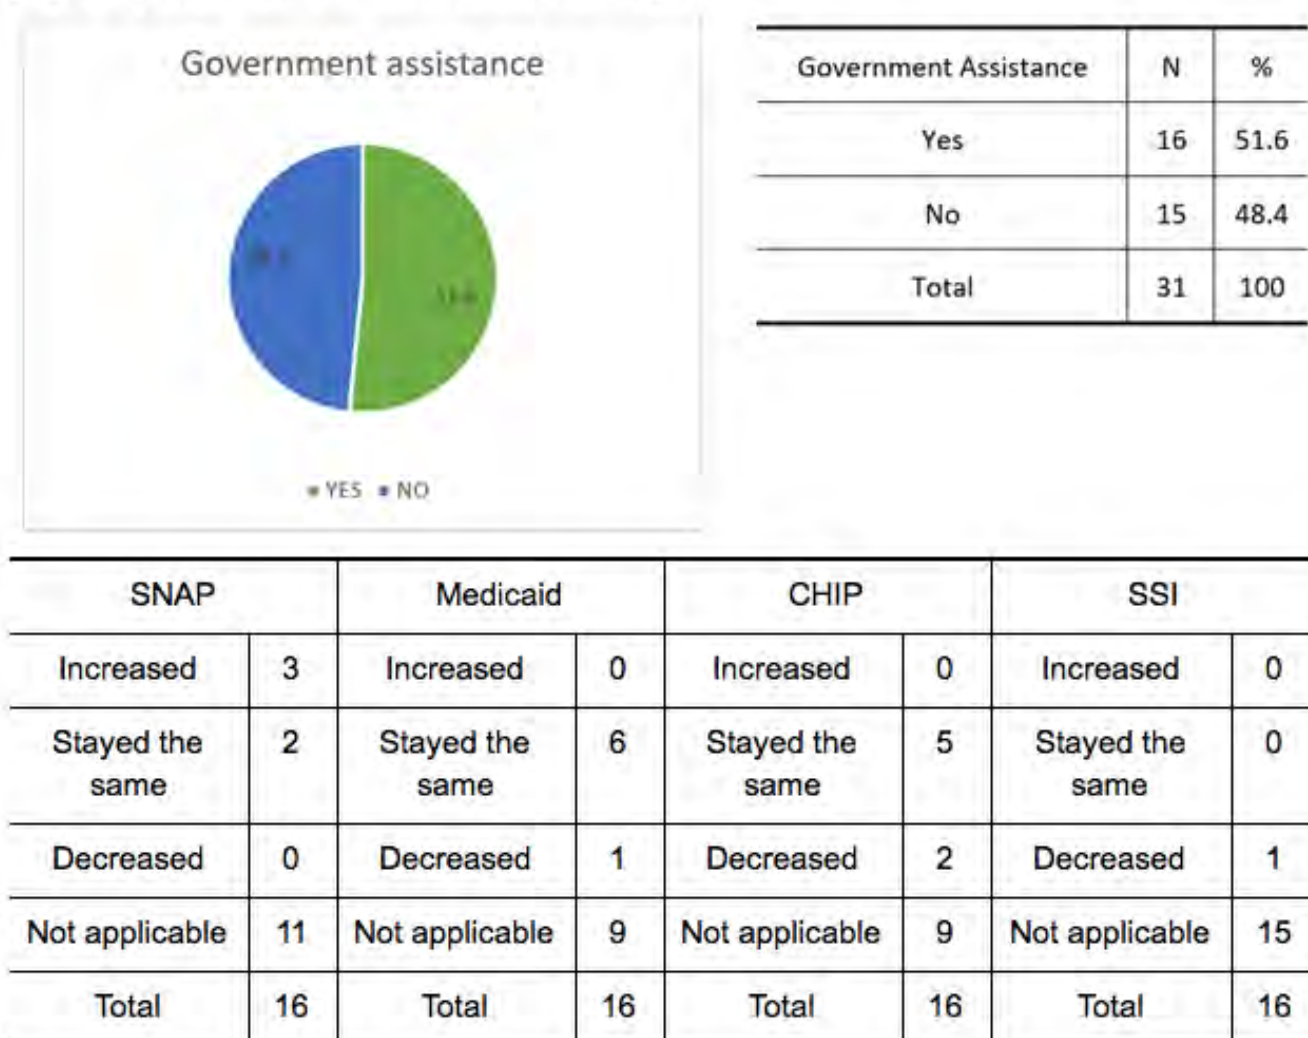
Government assistance

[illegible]

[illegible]

YES NO

| Government Assistance | N | % |
|---|---|---|
| Yes | 16 | 51.6 |
| No | 15 | 48.4 |
| Total | 31 | 100 |

| SNAP | | Medicaid | | CHIP | | SSI | |
|---|---|---|---|---|---|---|---|
| Increased | 3 | Increased | 0 | Increased | 0 | Increased | 0 |
| Stayed the same | 2 | Stayed the same | 6 | Stayed the same | 5 | Stayed the same | 0 |
| Decreased | 0 | Decreased | 1 | Decreased | 2 | Decreased | 1 |
| Not applicable | 11 | Not applicable | 9 | Not applicable | 9 | Not applicable | 15 |
| Total | 16 | Total | 16 | Total | 16 | Total | 16 |